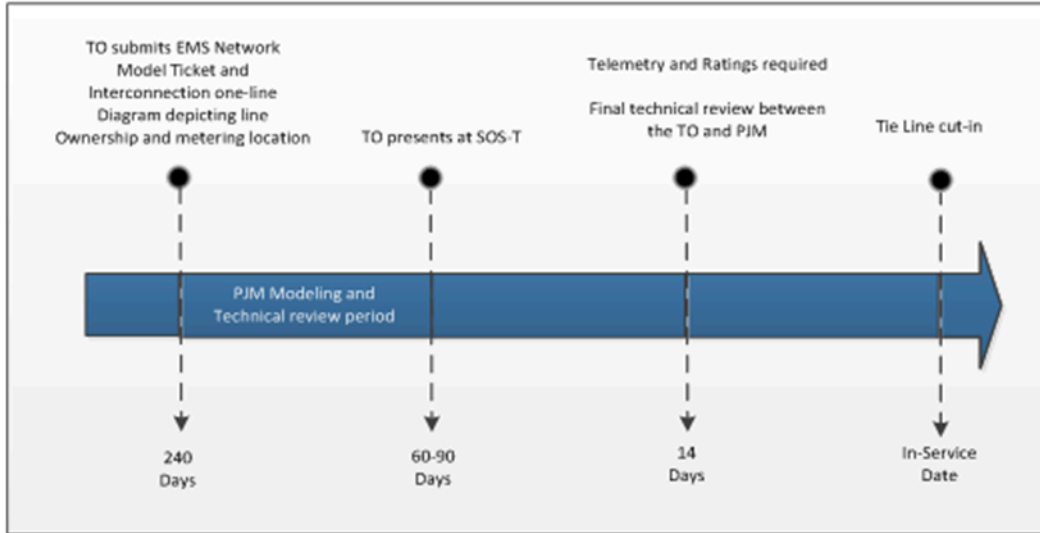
TO submits EMS Network Model Ticket and Interconnection one-line Diagram depicting line Ownership and metering location

TO presents at SOS-T

Telemetry and Ratings required

Final technical review between the TO and PJM

Tie Line cut-in

PJM Modeling and Technical review period

240 Days

60-90 Days

14 Days

In-Service Date